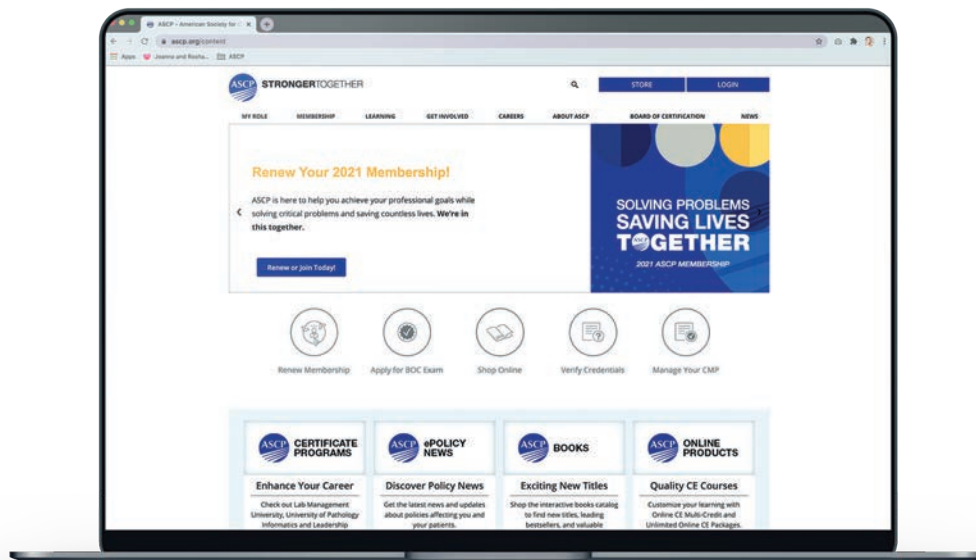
ASCP – American Society for C ×

ascp.org/content

Apps Joanne and Rosha... ASCP

ASCP STRONGERTOGETHER

STORE LOGIN

MY ROLE MEMBERSHIP LEARNING GET INVOLVED CAREERS ABOUT ASCP BOARD OF CERTIFICATION NEWS

Renew Your 2021 Membership!

ASCP is here to help you achieve your professional goals while solving critical problems and saving countless lives. **We're in this together.**

Renew or Join Today!

SOLVING PROBLEMS SAVING LIVES TOGETHER

2021 ASCP MEMBERSHIP

Renew Membership Apply for BOC Exam Shop Online Verify Credentials Manage Your CMP

ASCP CERTIFICATE PROGRAMS

Enhance Your Career

Check out Lab Management University, University of Pathology Informatics and Leadership

ASCP ePOLICY NEWS

Discover Policy News

Get the latest news and updates about policies affecting you and your patients.

ASCP BOOKS

Exciting New Titles

Shop the interactive books catalog to find new titles, leading bestsellers, and valuable

ASCP ONLINE PRODUCTS

Quality CE Courses

Customize your learning with Online CE Multi-Credit and Unlimited Online CE Packages.